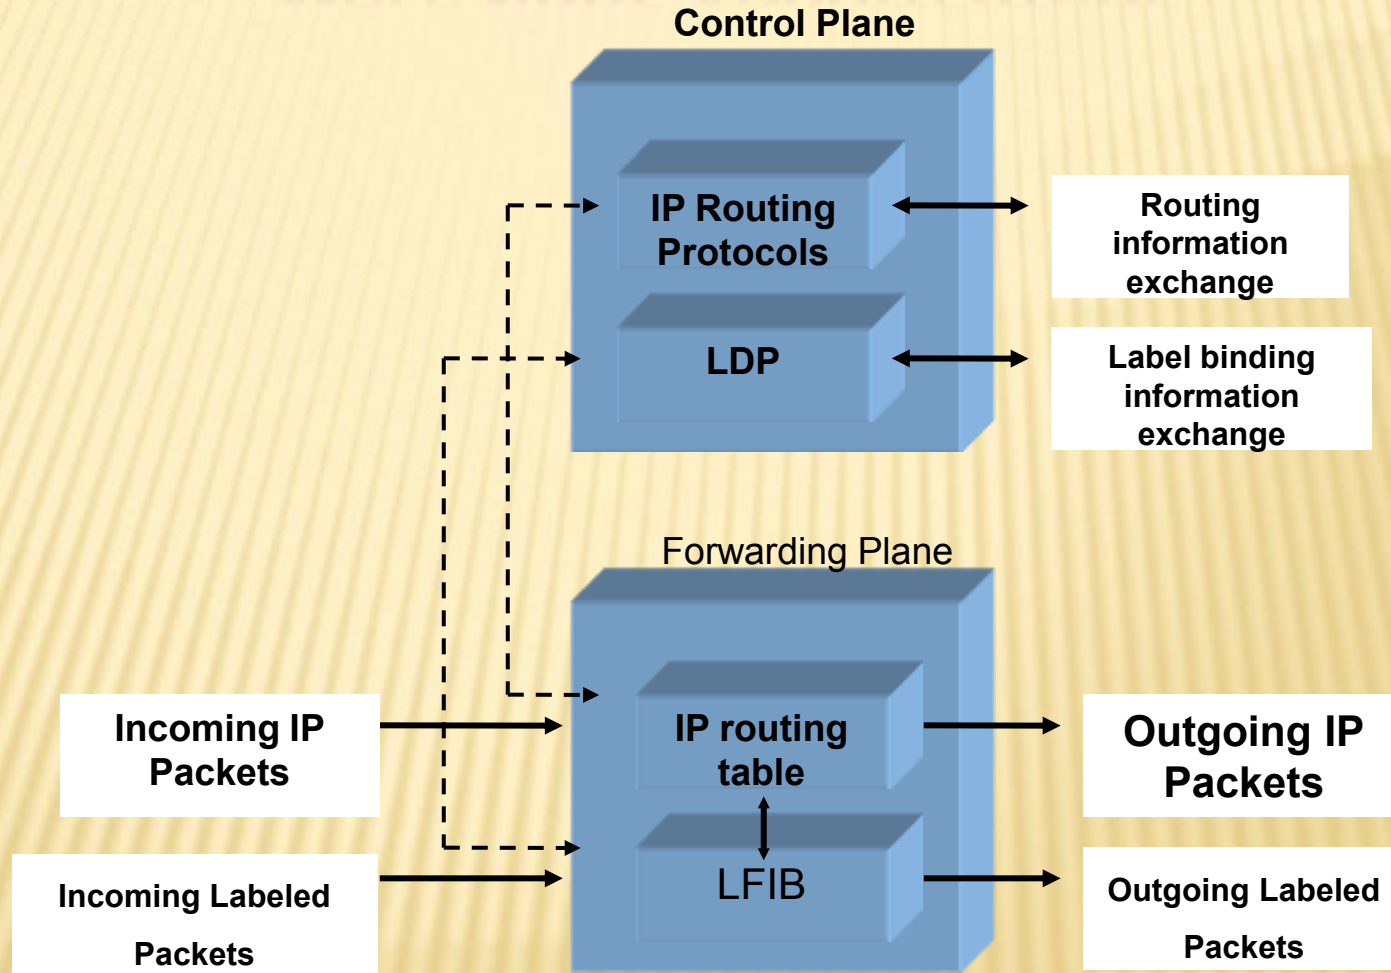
Control Plane

IP Routing Protocols

LDP

Routing information exchange

Label binding information exchange

Forwarding Plane

IP routing table

LFIB

Incoming IP Packets

Incoming Labeled Packets

Outgoing IP Packets

Outgoing Labeled Packets